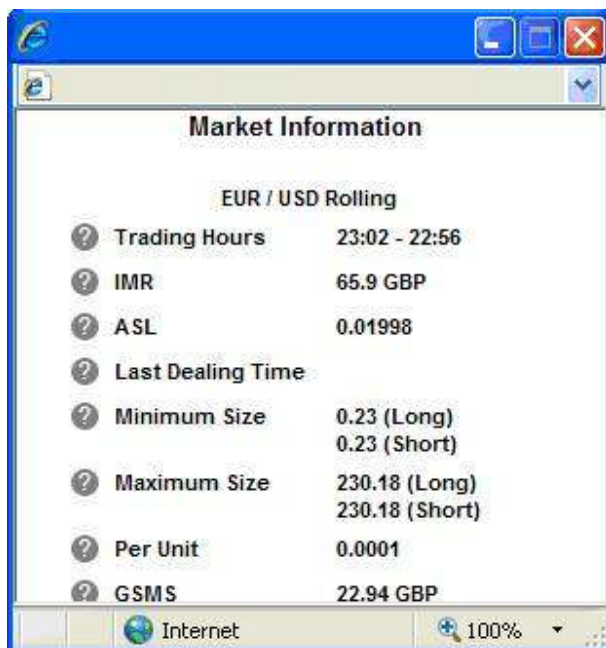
Market Information

EUR / USD Rolling

| | |
|---|---|
| Trading Hours | 23:02 - 22:56 |
| IMR | 65.9 GBP |
| ASL | 0.01998 |
| Last Dealing Time | |
| Minimum Size | 0.23 (Long) 0.23 (Short) |
| Maximum Size | 230.18 (Long) 230.18 (Short) |
| Per Unit | 0.0001 |
| GSMS | 22.94 GBP |

Internet

100%